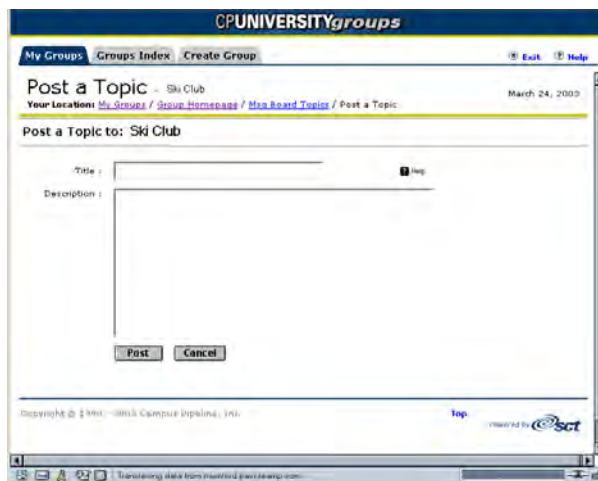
CPUNIVERSITYgroups

My Groups | Groups Index | Create Group

Exit | Help

Post a Topic - Ski Club

Your Location: My Groups / Group Homepage / Msg Board Topics / Post a Topic

March 24, 2003

Post a Topic to: Ski Club

Title :

Help

Description :

Post | Cancel

Copyright © 1999 - 2003 Campus Pipeline, Inc.

Top

Powered by sct

Transferring data from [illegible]